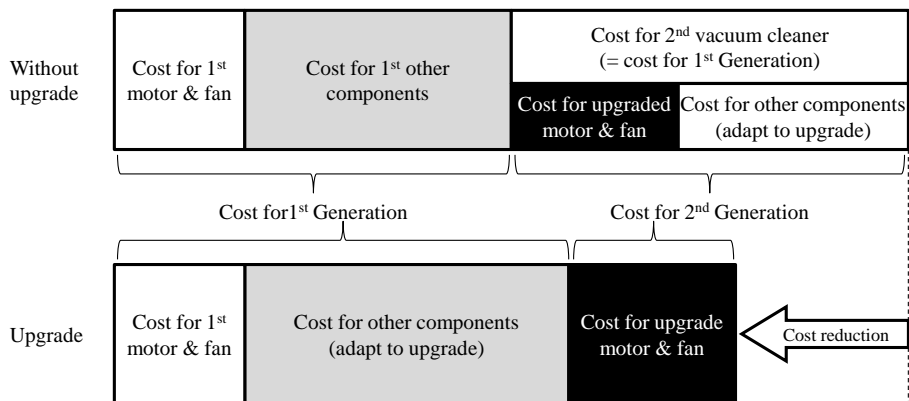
Without upgrade

Cost for 1$^{st}$ motor & fan

Cost for 1$^{st}$ other components

Cost for 2$^{nd}$ vacuum cleaner (= cost for 1$^{st}$ Generation)

Cost for upgraded motor & fan

Cost for other components (adapt to upgrade)

Cost for1$^{st}$ Generation

Cost for 2$^{nd}$ Generation

Upgrade

Cost for 1$^{st}$ motor & fan

Cost for other components (adapt to upgrade)

Cost for upgrade motor & fan

Cost reduction